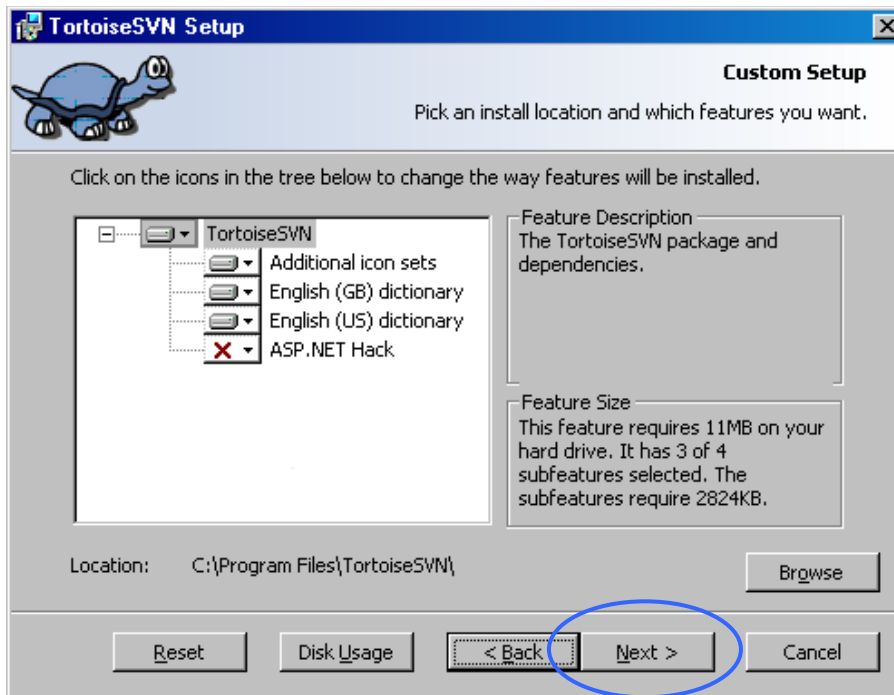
TortoiseSVN Setup

Custom Setup

Pick an install location and which features you want.

Click on the icons in the tree below to change the way features will be installed.

TortoiseSVN
Additional icon sets
English (GB) dictionary
English (US) dictionary
ASP.NET Hack

Feature Description
The TortoiseSVN package and dependencies.

Feature Size
This feature requires 11MB on your hard drive. It has 3 of 4 subfeatures selected. The subfeatures require 2824KB.

Location: C:\Program Files\TortoiseSVN\

Browse

Reset
Disk Usage
< Back
Next >
Cancel